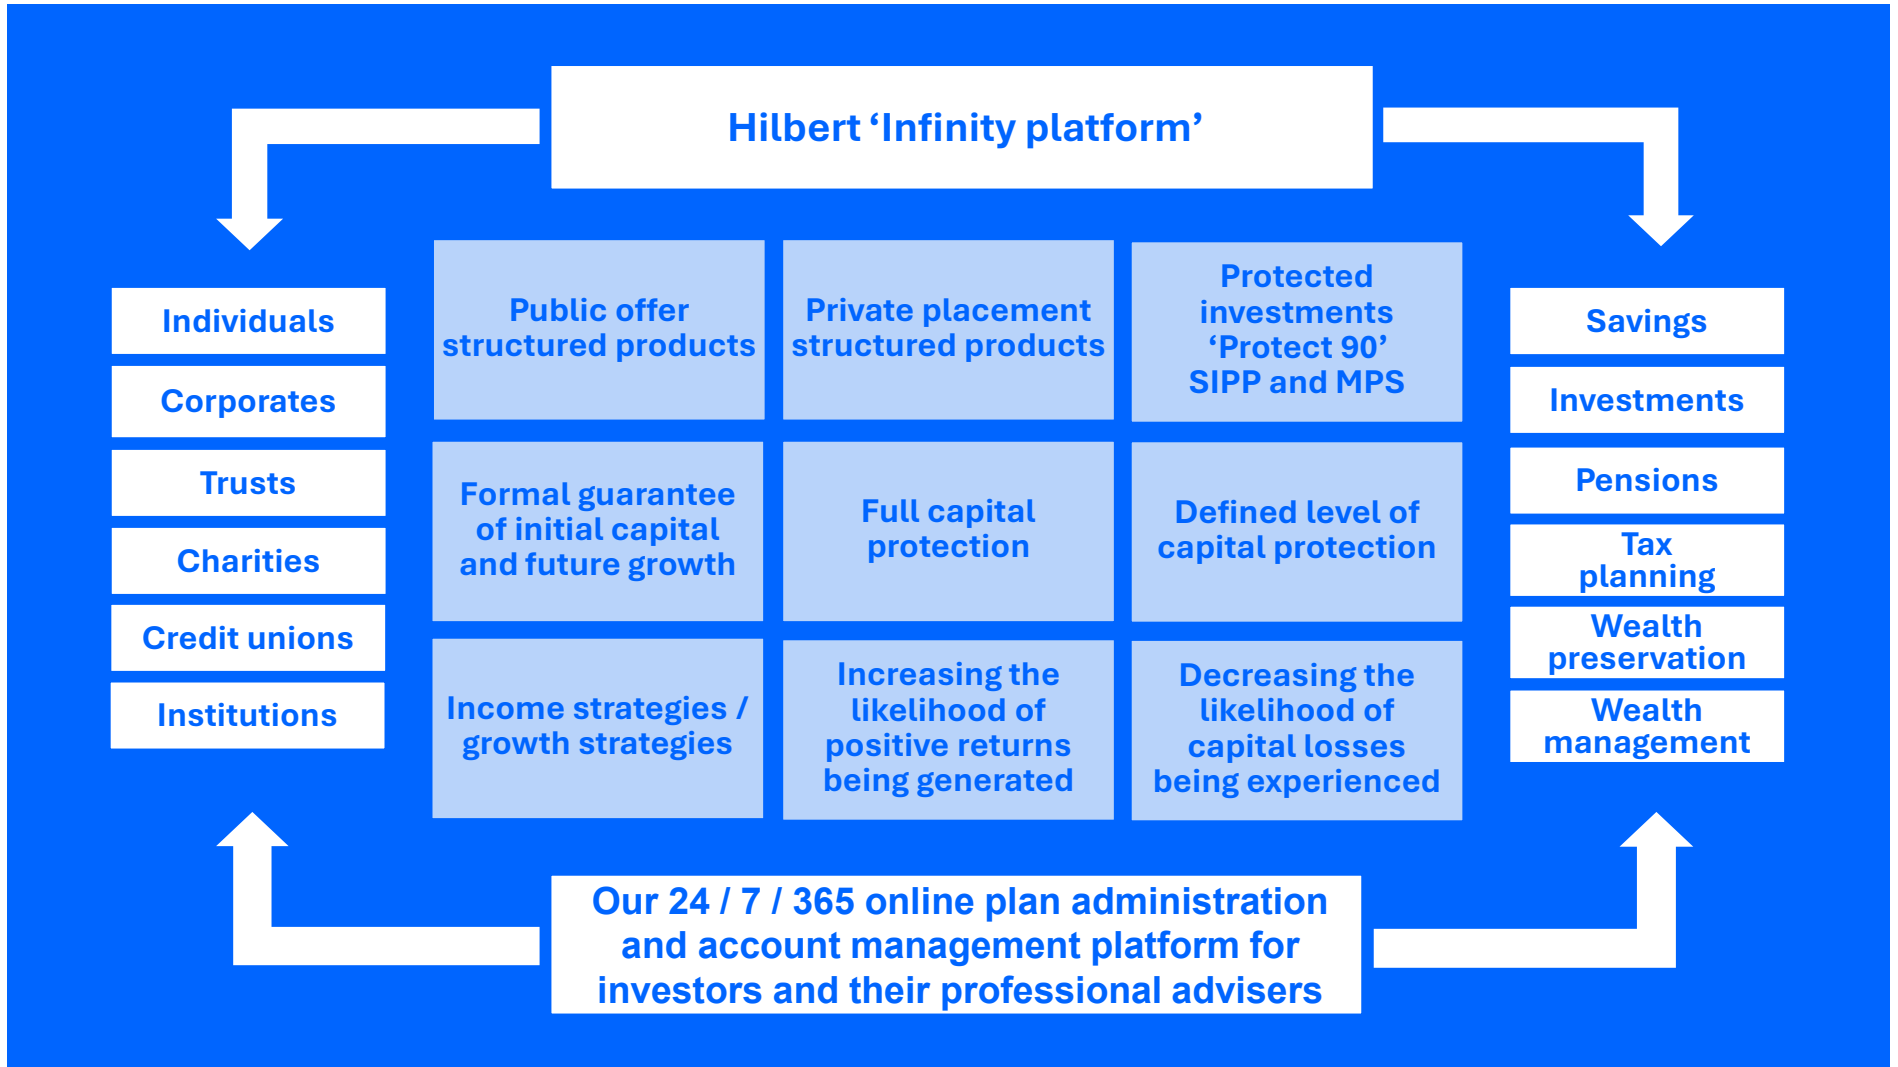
Hilbert ‘Infinity platform’

Individuals

Corporates

Trusts

Charities

Credit unions

Institutions

Public offer structured products

Private placement structured products

Protected investments ‘Protect 90’ SIPP and MPS

Formal guarantee of initial capital and future growth

Full capital protection

Defined level of capital protection

Income strategies / growth strategies

Increasing the likelihood of positive returns being generated

Decreasing the likelihood of capital losses being experienced

Savings

Investments

Pensions

Tax planning

Wealth preservation

Wealth management

Our 24 / 7 / 365 online plan administration and account management platform for investors and their professional advisers